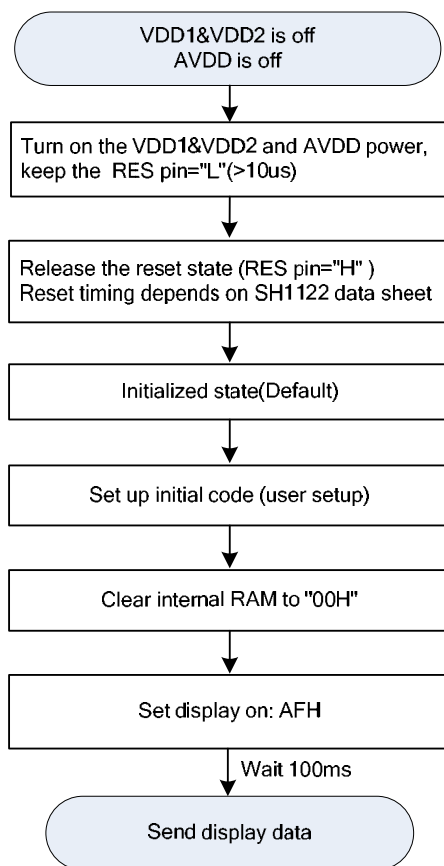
VDD1&VDD2 is off
AVDD is off

Turn on the VDD1&VDD2 and AVDD power, keep the RES pin="L"(>10us)

Release the reset state (RES pin="H" )
Reset timing depends on SH1122 data sheet

Initialized state(Default)

Set up initial code (user setup)

Clear internal RAM to "00H"

Set display on: AFH

Wait 100ms

Send display data